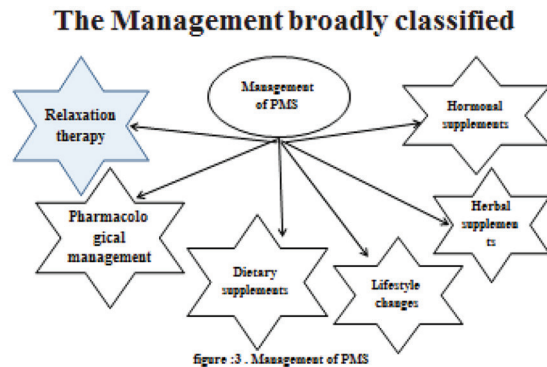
The Management broadly classified

Management of PMS

Relaxation therapy

Hormonal supplements

Pharmacological management

Herbal supplements

Dietary supplements

Lifestyle changes

figure :3 . Management of PMS